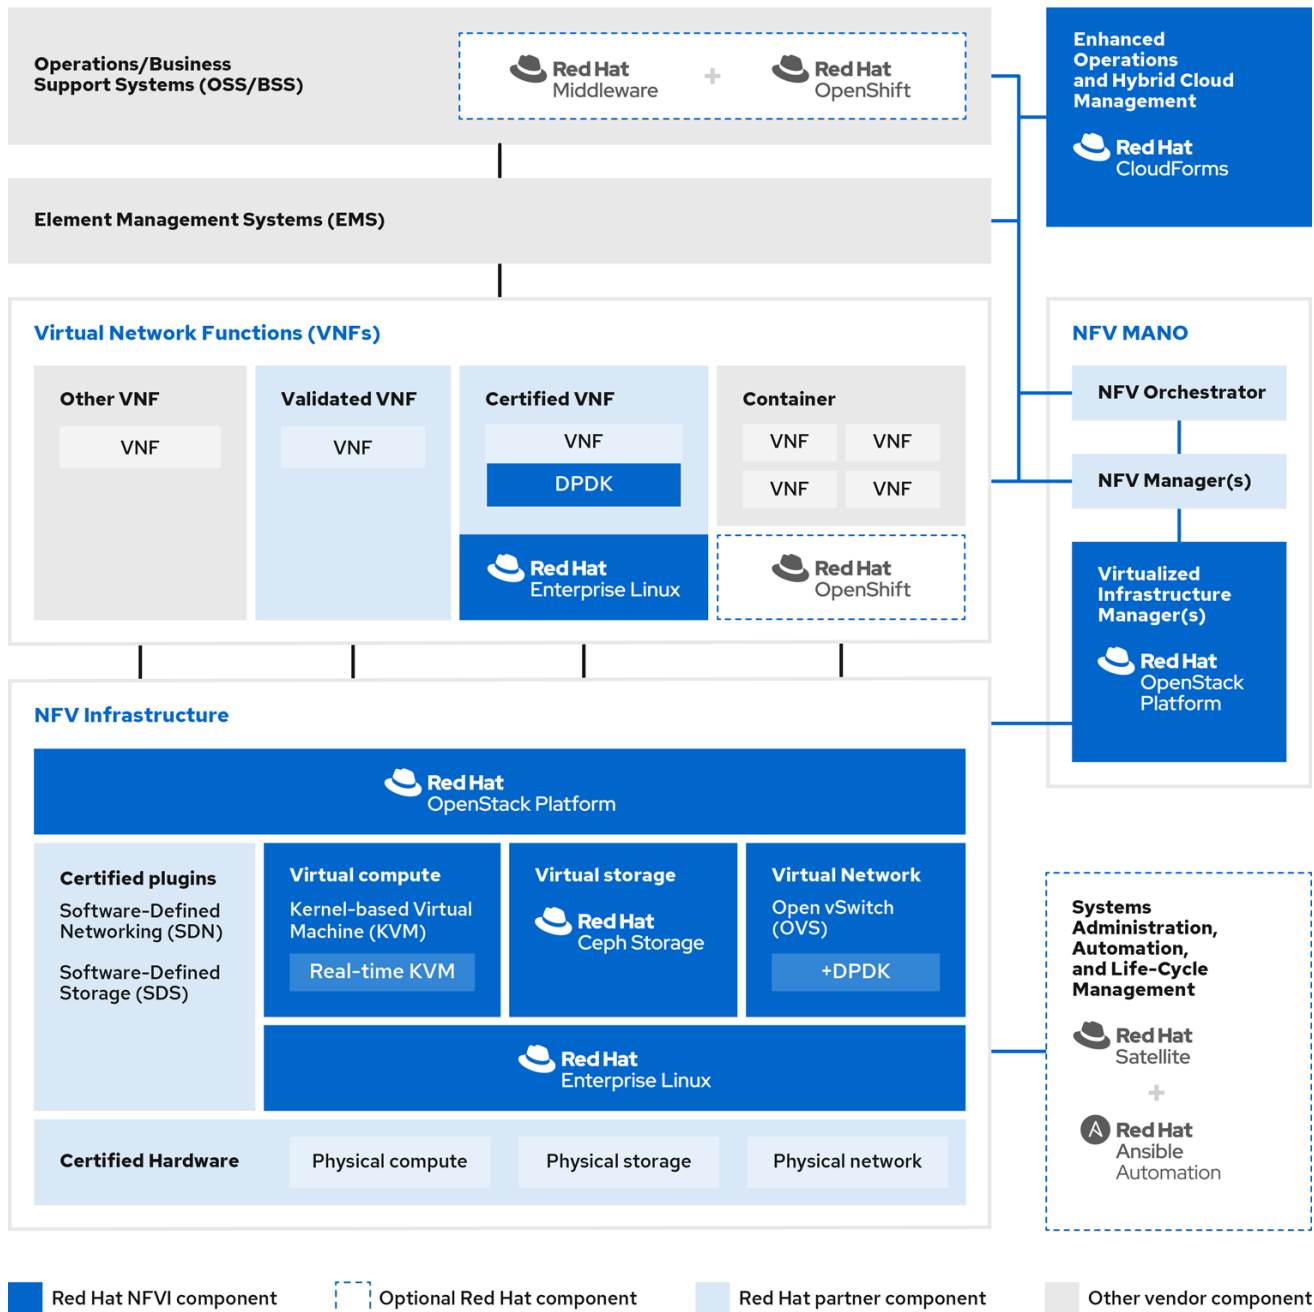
Operations/Business Support Systems (OSS/BSS)

Red Hat Middleware + Red Hat OpenShift

Enhanced Operations and Hybrid Cloud Management

Red Hat CloudForms

Element Management Systems (EMS)

Virtual Network Functions (VNFs)

Other VNF

VNF

Validated VNF

VNF

Certified VNF

VNF

DPDK

Red Hat Enterprise Linux

Container

VNF VNF

VNF VNF

Red Hat OpenShift

NFV MANO

NFV Orchestrator

NFV Manager(s)

Virtualized Infrastructure Manager(s)

Red Hat OpenStack Platform

NFV Infrastructure

Red Hat OpenStack Platform

Certified plugins

Software-Defined Networking (SDN)

Software-Defined Storage (SDS)

Virtual compute

Kernel-based Virtual Machine (KVM)

Real-time KVM

Virtual storage

Red Hat Ceph Storage

Virtual Network

Open vSwitch (OVS)

+DPDK

Red Hat Enterprise Linux

Certified Hardware

Physical compute

Physical storage

Physical network

Systems Administration, Automation, and Life-Cycle Management

Red Hat Satellite

+

Red Hat Ansible Automation

Red Hat NFVI component

Optional Red Hat component

Red Hat partner component

Other vendor component